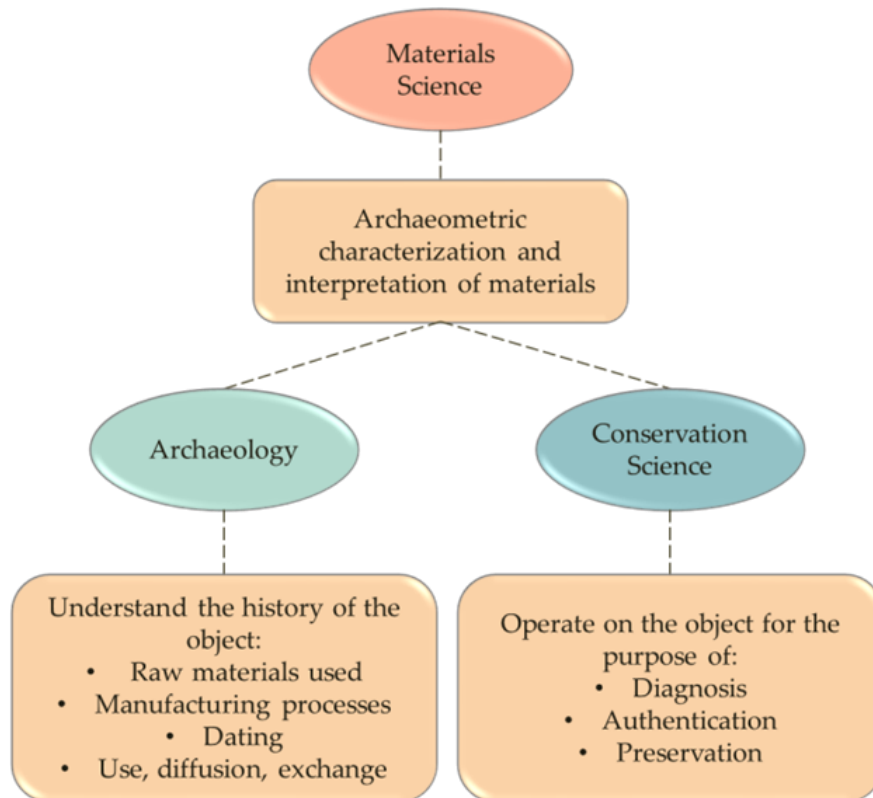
Materials Science

Archaeometric characterization and interpretation of materials

Archaeology

Conservation Science

Understand the history of the object:
- Raw materials used
- Manufacturing processes
- Dating
- Use, diffusion, exchange

Operate on the object for the purpose of:
- Diagnosis
- Authentication
- Preservation